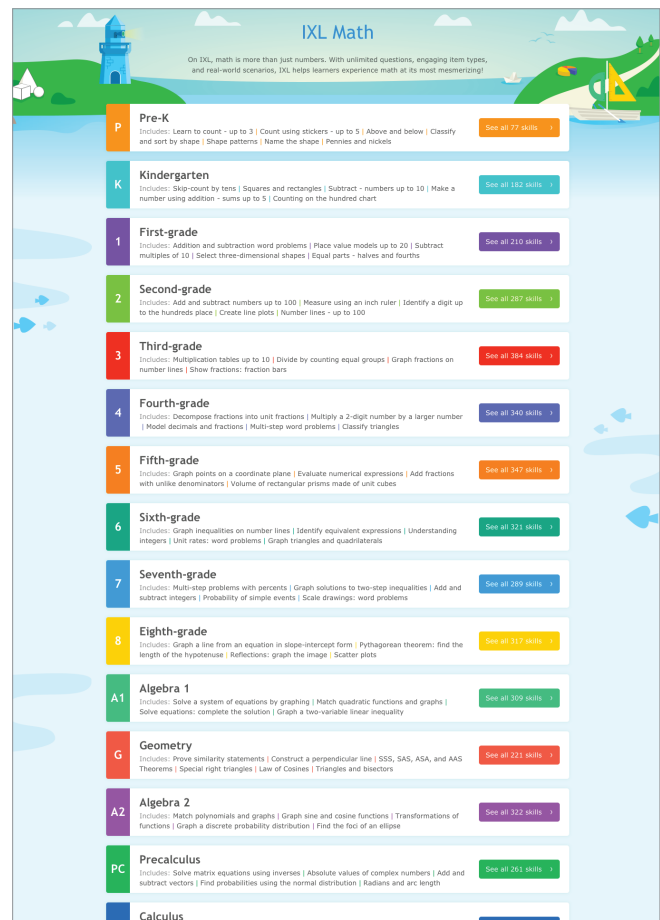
IXL Math

On IXL, math is more than just numbers. With unlimited questions, engaging item types, and real-world scenarios, IXL helps learners experience math at its most mesmerizing!

P
Pre-K
Includes: Learn to count - up to 3 | Count using stickers - up to 5 | Above and below | Classify and sort by shape | Shape patterns | Name the shape | Pennies and nickels
See all 77 skills ›

K
Kindergarten
Includes: Skip-count by tens | Squares and rectangles | Subtract - numbers up to 10 | Make a number using addition - sums up to 5 | Counting on the hundred chart
See all 182 skills ›

1
First-grade
Includes: Addition and subtraction word problems | Place value models up to 20 | Subtract multiples of 10 | Select three-dimensional shapes | Equal parts - halves and fourths
See all 210 skills ›

2
Second-grade
Includes: Add and subtract numbers up to 100 | Measure using an inch ruler | Identify a digit up to the hundreds place | Create line plots | Number lines - up to 100
See all 287 skills ›

3
Third-grade
Includes: Multiplication tables up to 10 | Divide by counting equal groups | Graph fractions on number lines | Show fractions: fraction bars
See all 384 skills ›

4
Fourth-grade
Includes: Decompose fractions into unit fractions | Multiply a 2-digit number by a larger number | Model decimals and fractions | Multi-step word problems | Classify triangles
See all 340 skills ›

5
Fifth-grade
Includes: Graph points on a coordinate plane | Evaluate numerical expressions | Add fractions with unlike denominators | Volume of rectangular prisms made of unit cubes
See all 347 skills ›

6
Sixth-grade
Includes: Graph inequalities on number lines | Identify equivalent expressions | Understanding integers | Unit rates: word problems | Graph triangles and quadrilaterals
See all 321 skills ›

7
Seventh-grade
Includes: Multi-step problems with percents | Graph solutions to two-step inequalities | Add and subtract integers | Probability of simple events | Scale drawings: word problems
See all 289 skills ›

8
Eighth-grade
Includes: Graph a line from an equation in slope-intercept form | Pythagorean theorem: find the length of the hypotenuse | Reflections: graph the image | Scatter plots
See all 317 skills ›

A1
Algebra 1
Includes: Solve a system of equations by graphing | Match quadratic functions and graphs | Solve equations: complete the solution | Graph a two-variable linear inequality
See all 309 skills ›

G
Geometry
Includes: Prove similarity statements | Construct a perpendicular line | SSS, SAS, ASA, and AAS Theorems | Special right triangles | Law of Cosines | Triangles and bisectors
See all 221 skills ›

A2
Algebra 2
Includes: Match polynomials and graphs | Graph sine and cosine functions | Transformations of functions | Graph a discrete probability distribution | Find the foci of an ellipse
See all 322 skills ›

PC
Precalculus
Includes: Solve matrix equations using inverses | Absolute values of complex numbers | Add and subtract vectors | Find probabilities using the normal distribution | Radians and arc length
See all 261 skills ›

Calculus